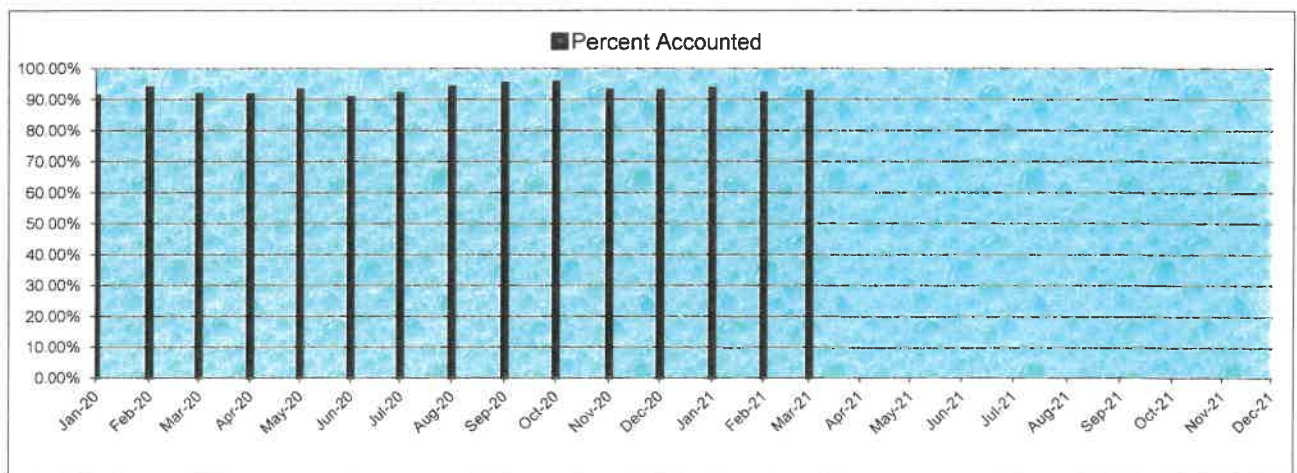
Percent Accounted

100.00%
90.00%
80.00%
70.00%
60.00%
50.00%
40.00%
30.00%
20.00%
10.00%
0.00%

Jan-20 Feb-20 Mar-20 Apr-20 May-20 Jun-20 Jul-20 Aug-20 Sep-20 Oct-20 Nov-20 Dec-20 Jan-21 Feb-21 Mar-21 Apr-21 May-21 Jun-21 Jul-21 Aug-21 Sep-21 Oct-21 Nov-21 Dec-21